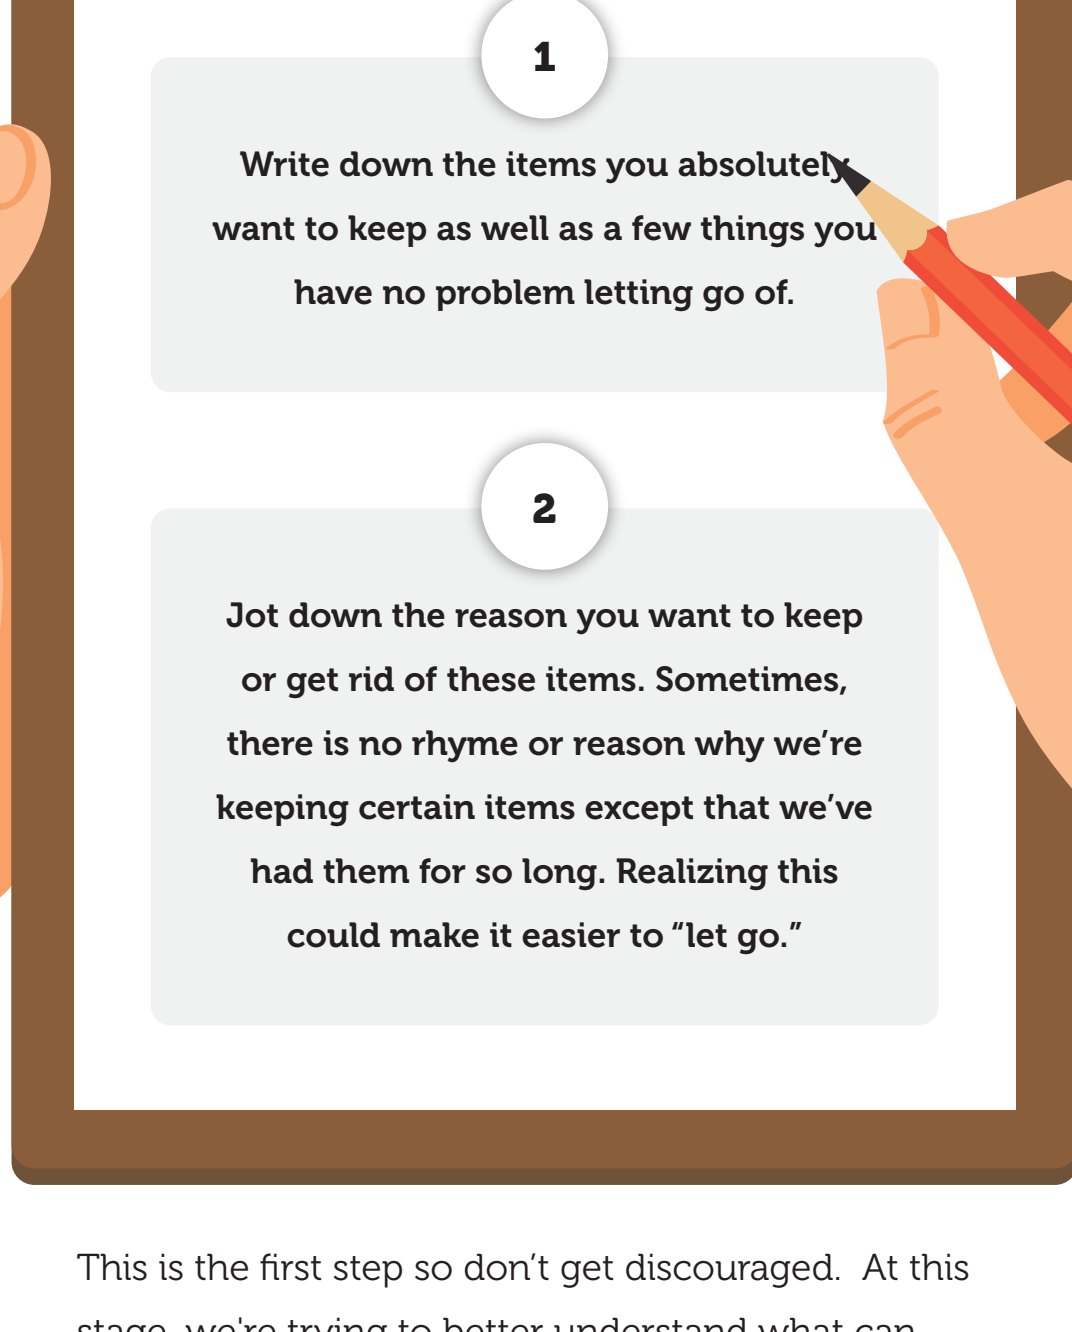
1

Write down the items you absolutely want to keep as well as a few things you have no problem letting go of.

2

Jot down the reason you want to keep or get rid of these items. Sometimes, there is no rhyme or reason why we're keeping certain items except that we've had them for so long. Realizing this could make it easier to "let go."

This is the first step so don't get discouraged. At this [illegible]